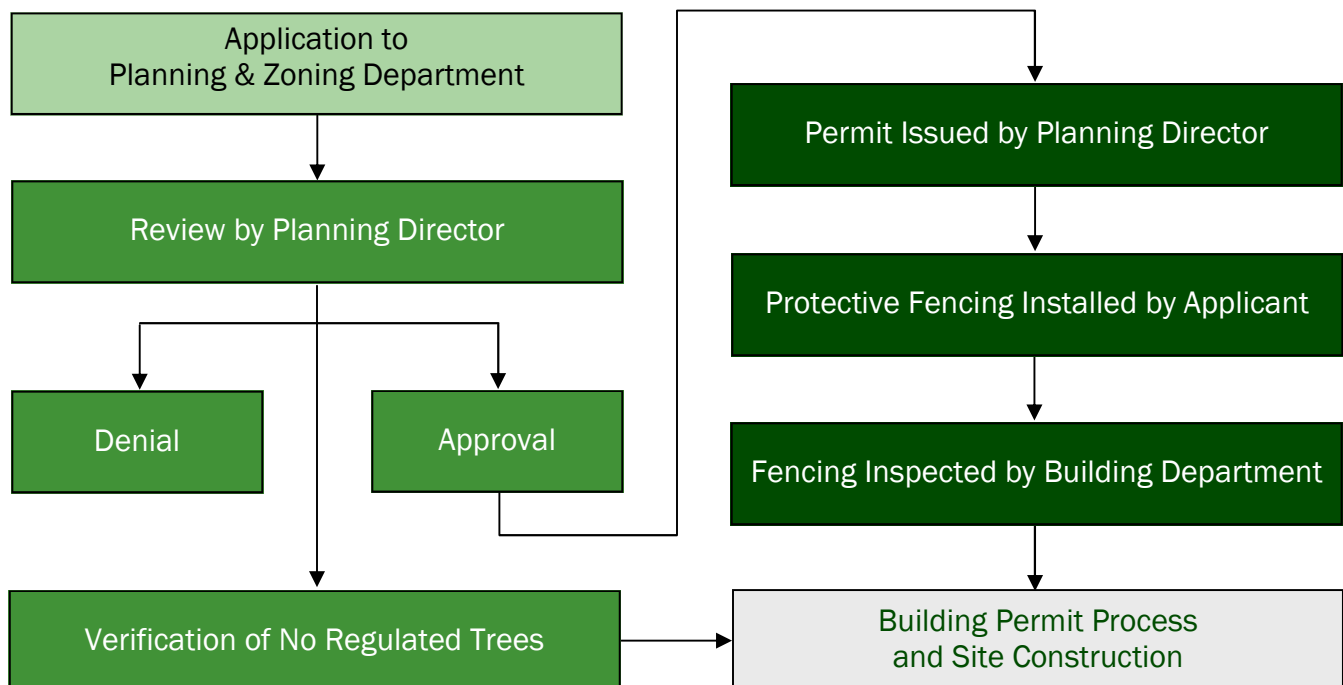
Application to
Planning & Zoning Department

Review by Planning Director

Denial

Approval

Verification of No Regulated Trees

Permit Issued by Planning Director

Protective Fencing Installed by Applicant

Fencing Inspected by Building Department

Building Permit Process
and Site Construction